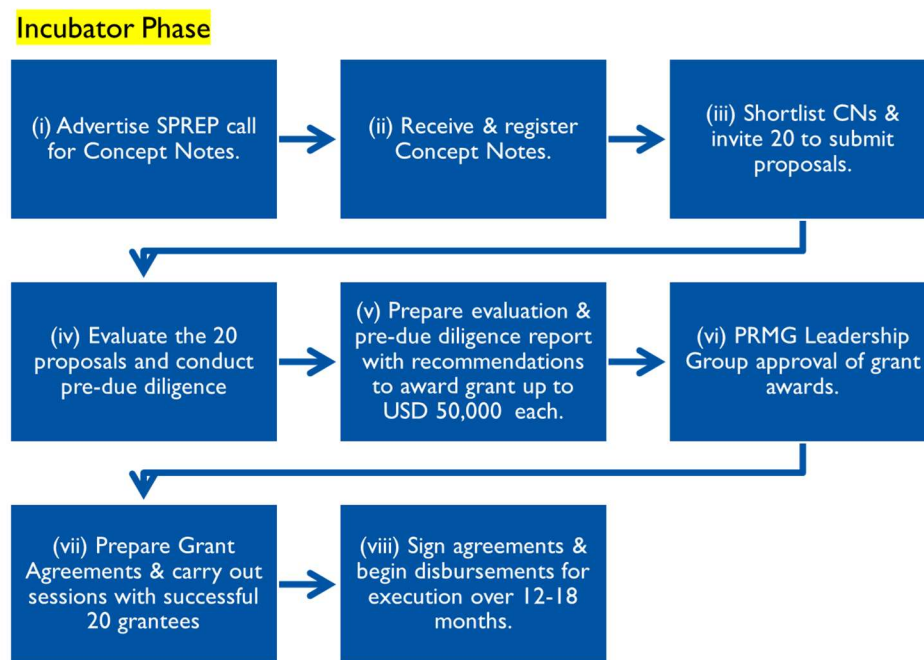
Incubator Phase

(i) Advertise SPREP call for Concept Notes.

(ii) Receive & register Concept Notes.

(iii) Shortlist CNs & invite 20 to submit proposals.

(iv) Evaluate the 20 proposals and conduct pre-due diligence

(v) Prepare evaluation & pre-due diligence report with recommendations to award grant up to USD 50,000 each.

(vi) PRMG Leadership Group approval of grant awards.

(vii) Prepare Grant Agreements & carry out sessions with successful 20 grantees

(viii) Sign agreements & begin disbursements for execution over 12-18 months.